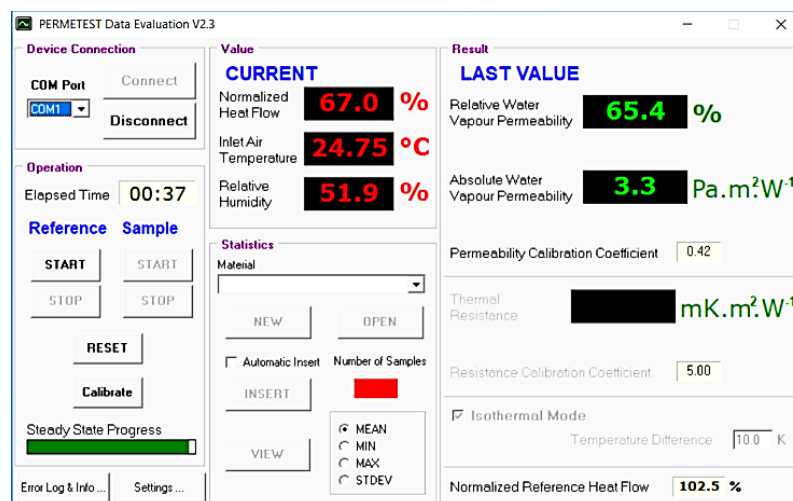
PERMETEST Data Evaluation V2.3

Device Connection
COM Port
COM1
Connect
Disconnect

Operation
Elapsed Time 00:37
Reference Sample
START START
STOP STOP
RESET
Calibrate
Steady State Progress

Error Log & Info ...
Settings ...

Value
CURRENT
Normalized Heat Flow 67.0 %
Inlet Air Temperature 24.75 °C
Relative Humidity 51.9 %

Statistics
Material
NEW OPEN
Automatic Insert
Number of Samples
INSERT
VIEW
MEAN
MIN
MAX
STDEV

Result
LAST VALUE
Relative Water Vapour Permeability 65.4 %
Absolute Water Vapour Permeability 3.3 Pa.m²W⁻¹
Permeability Calibration Coefficient 0.42
Thermal Resistence mK.m²W⁻¹
Resistance Calibration Coefficient 5.00
Isothermal Mode
Temperature Difference 10.0 K
Normalized Reference Heat Flow 102.5 %